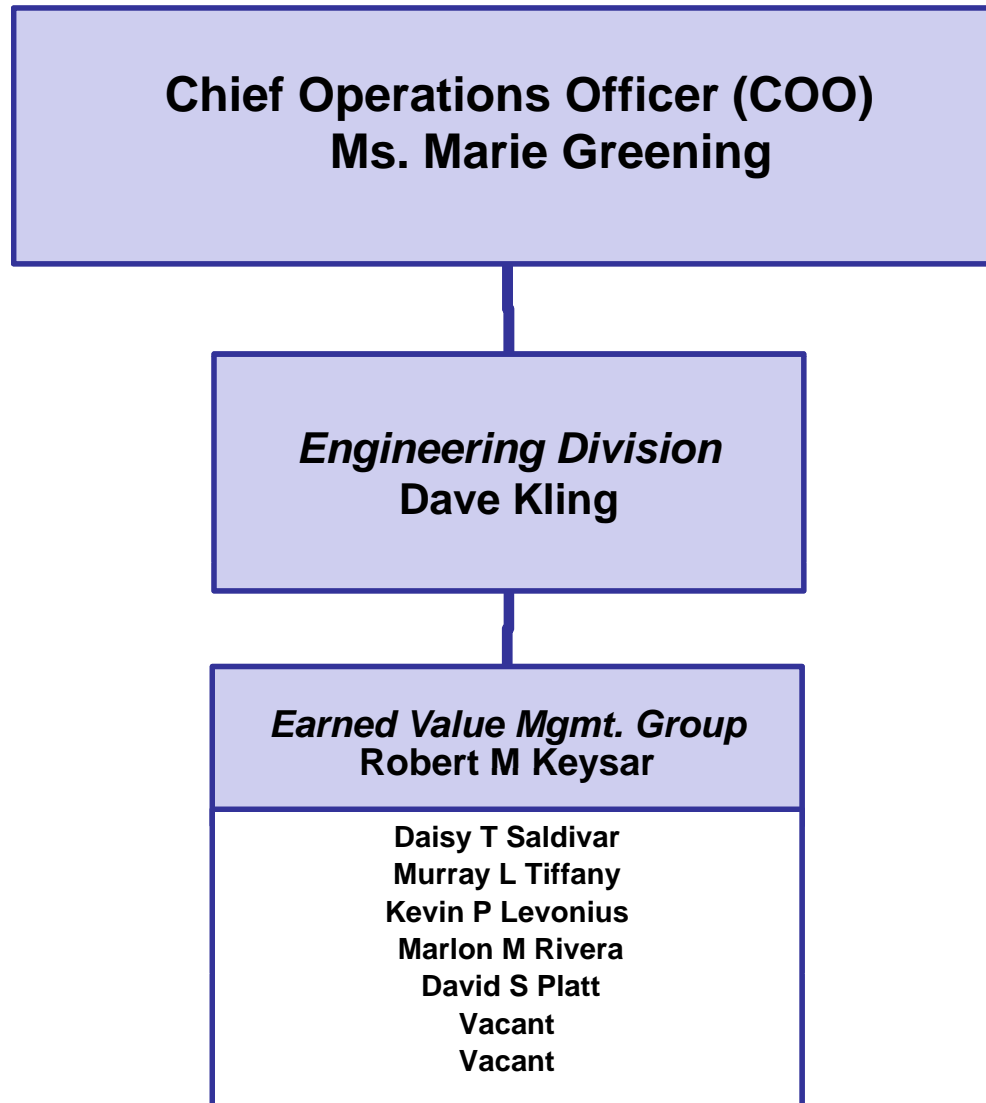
Chief Operations Officer (COO)
Ms. Marie Greening

Engineering Division
Dave Kling

Earned Value Mgmt. Group
Robert M Keysar

Daisy T Saldivar
Murray L Tiffany
Kevin P Levonius
Marlon M Rivera
David S Platt
Vacant
Vacant